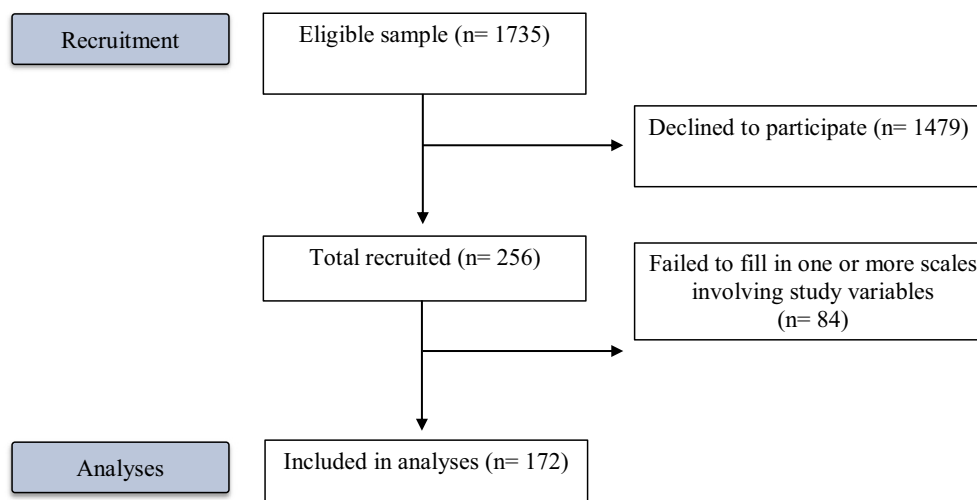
Recruitment

Eligible sample (n= 1735)

Declined to participate (n= 1479)

Total recruited (n= 256)

Failed to fill in one or more scales involving study variables (n= 84)

Analyses

Included in analyses (n= 172)